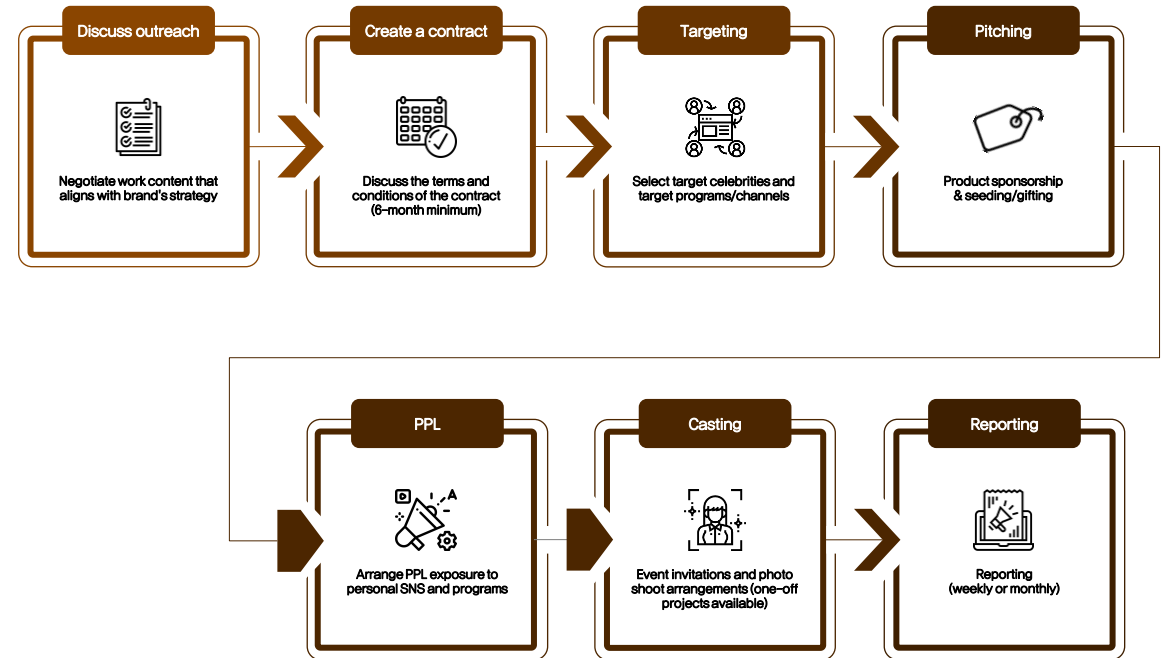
Discuss outreach

Negotiate work content that aligns with brand's strategy

Create a contract

Discuss the terms and conditions of the contract (6-month minimum)

Targeting

Select target celebrities and target programs/channels

Pitching

Product sponsorship & seeding/gifting

PPL

Arrange PPL exposure to personal SNS and programs

Casting

Event invitations and photo shoot arrangements (one-off projects available)

Reporting

Reporting (weekly or monthly)